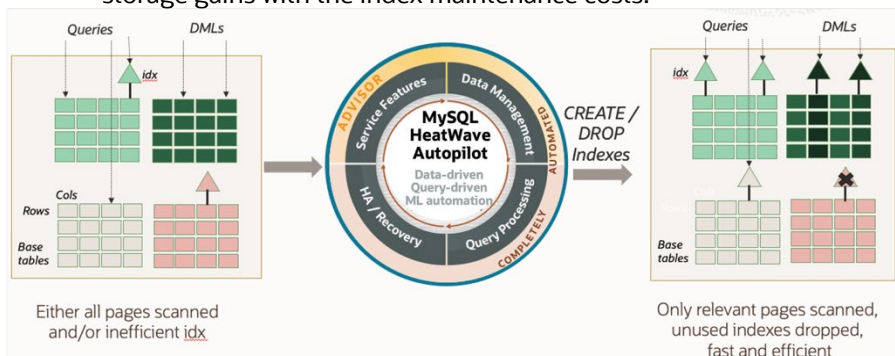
storage gains with the index maintenance costs.

Queries

DMLs

idx

Cols

Rows

Base tables

Either all pages scanned and/or inefficient idx

ADVISOR

Service Features

Data Management

AUTOMATED

MySQL HeatWave Autopilot

Data-driven
Query-driven
ML automation

HA / Recovery

Query Processing

COMPLETELY

CREATE / DROP Indexes

Queries

DMLs

idx

Cols

Rows

Base tables

Only relevant pages scanned, unused indexes dropped, fast and efficient